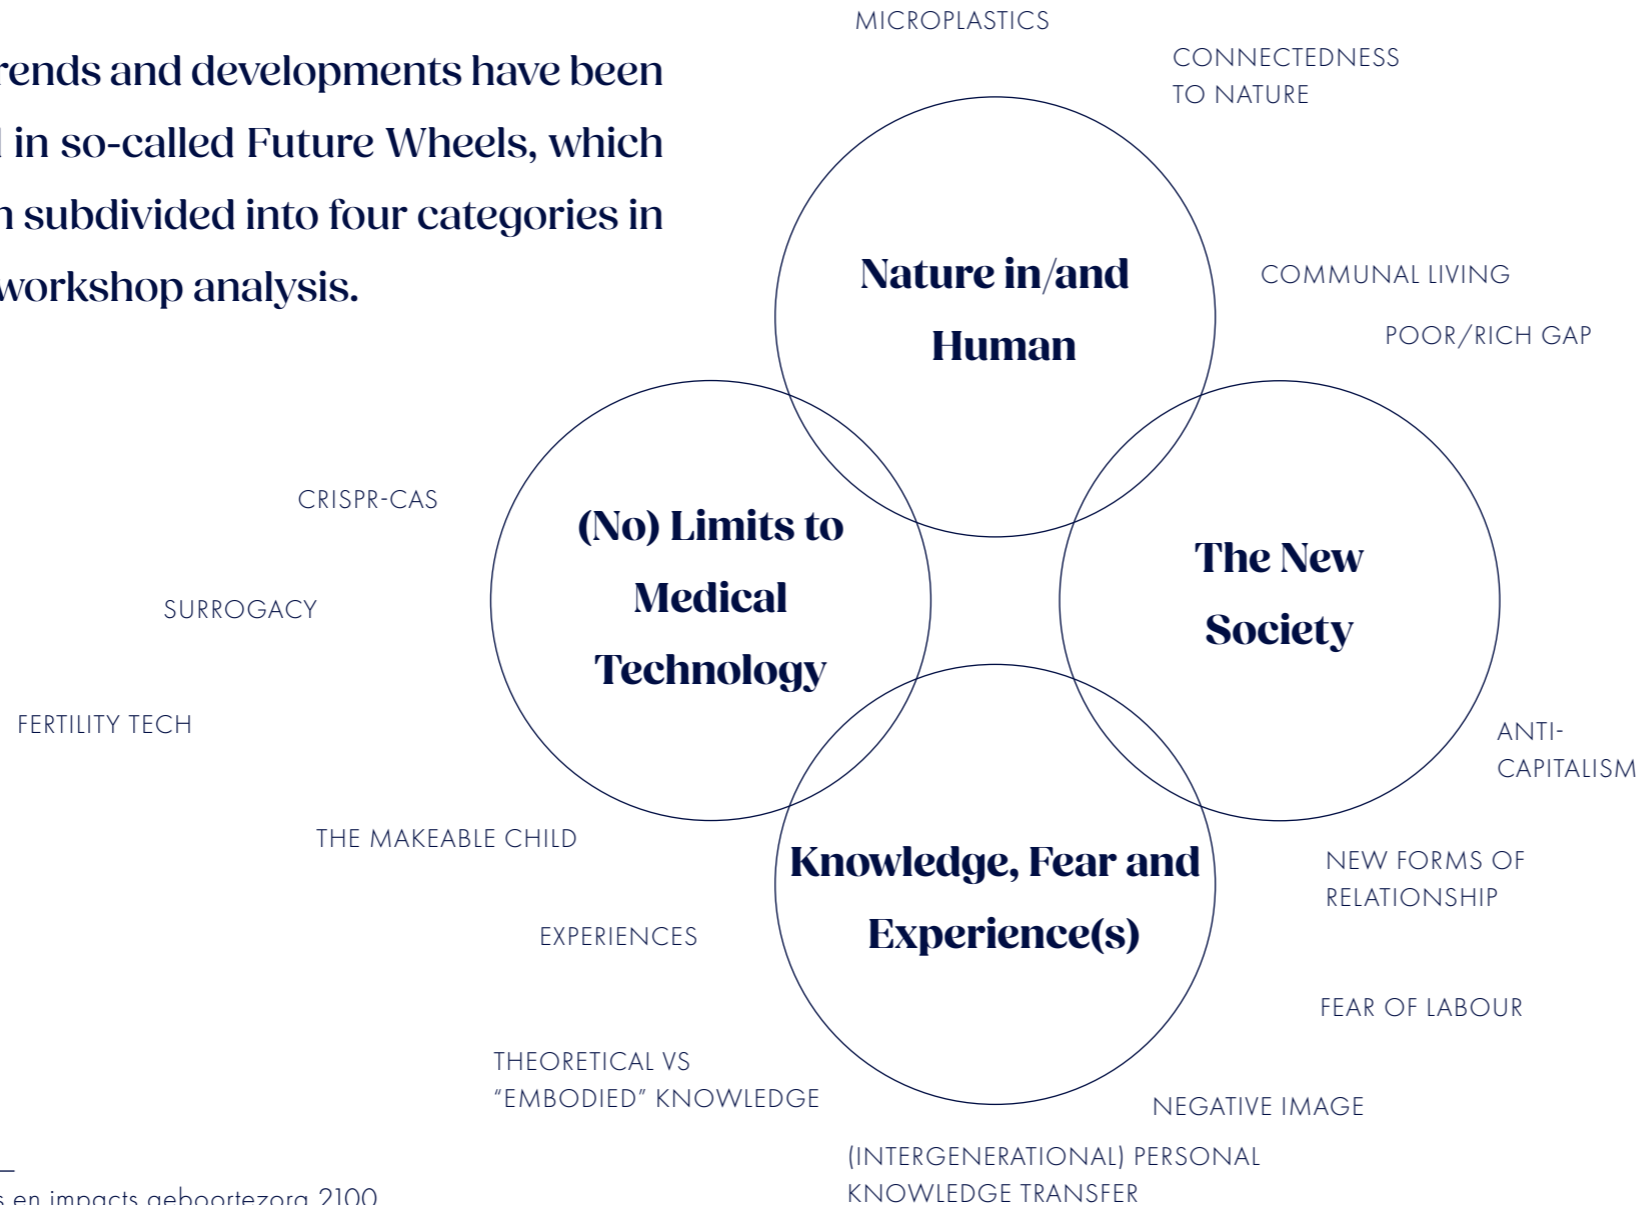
rends and developments have been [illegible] in so-called Future Wheels, which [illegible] subdivided into four categories in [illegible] workshop analysis.

MICROPLASTICS

CONNECTEDNESS TO NATURE

Nature in/and Human

COMMUNAL LIVING

POOR/RICH GAP

CRISPR-CAS

(No) Limits to Medical Technology

The New Society

SURROGACY

FERTILITY TECH

ANTI-CAPITALISM

THE MAKEABLE CHILD

Knowledge, Fear and Experience(s)

NEW FORMS OF RELATIONSHIP

EXPERIENCES

FEAR OF LABOUR

THEORETICAL VS "EMBODIED" KNOWLEDGE

NEGATIVE IMAGE

(INTERGENERATIONAL) PERSONAL KNOWLEDGE TRANSFER

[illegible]s en impacts geboortezorg 2100